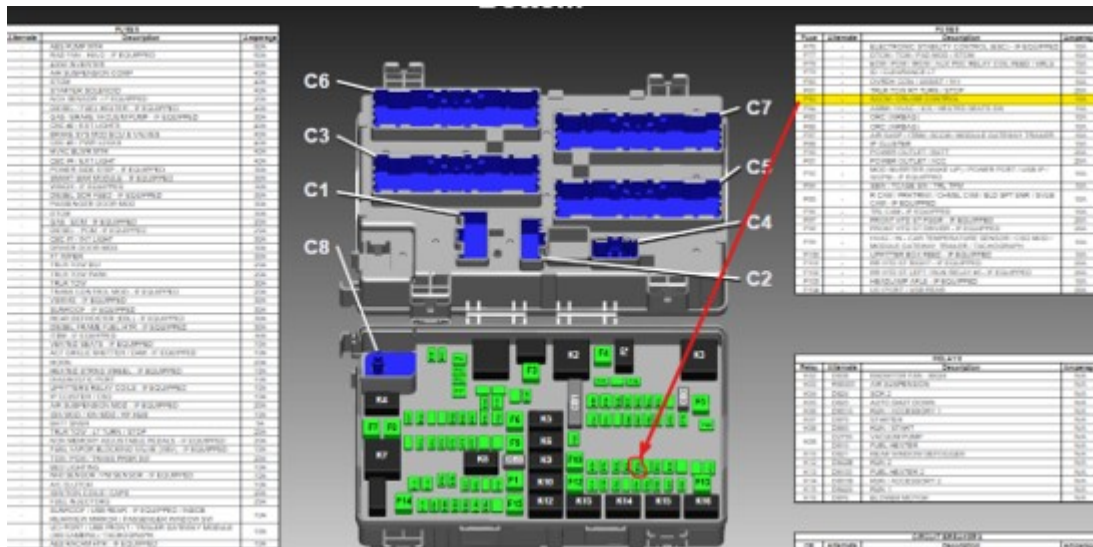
FUSES

| Alternate | Description | Amperage |
|---|---|---|
| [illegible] | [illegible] | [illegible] |

FUSES

| Fuse | Alternate | Description | Amperage |
|---|---|---|---|
| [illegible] | - | ELECTRONIC STABILITY CONTROL (ESC) - IF EQUIPPED | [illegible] |
| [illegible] | - | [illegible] | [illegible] |
| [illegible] | - | TRLR TOW RT TURN / STOP | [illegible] |
| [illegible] | - | AUTO CRUISE CONTROL | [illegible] |
| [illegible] | - | ORC (AIRBAG) | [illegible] |
| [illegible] | - | ORC (AIRBAG) | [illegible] |
| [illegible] | - | IP CLUSTER | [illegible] |
| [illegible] | - | POWER OUTLET / ACC | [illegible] |
| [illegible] | - | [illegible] | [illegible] |

C6
C7
C3
C5
C1
C4
C8
C2
K2
K3
K4
K5
K6
K7
K8
K9
K10
K11
K12
K13
K14
K15
K16
F1
F2
F3
F4
F5
F6
F7
F8

RELAYS

| Relay | Alternate | Description | Amperage |
|---|---|---|---|
| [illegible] | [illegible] | AIR SUSPENSION | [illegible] |
| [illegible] | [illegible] | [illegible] | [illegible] |

CIRCUIT BREAKERS

| CB | Alternate | Description | Amperage |
|---|---|---|---|